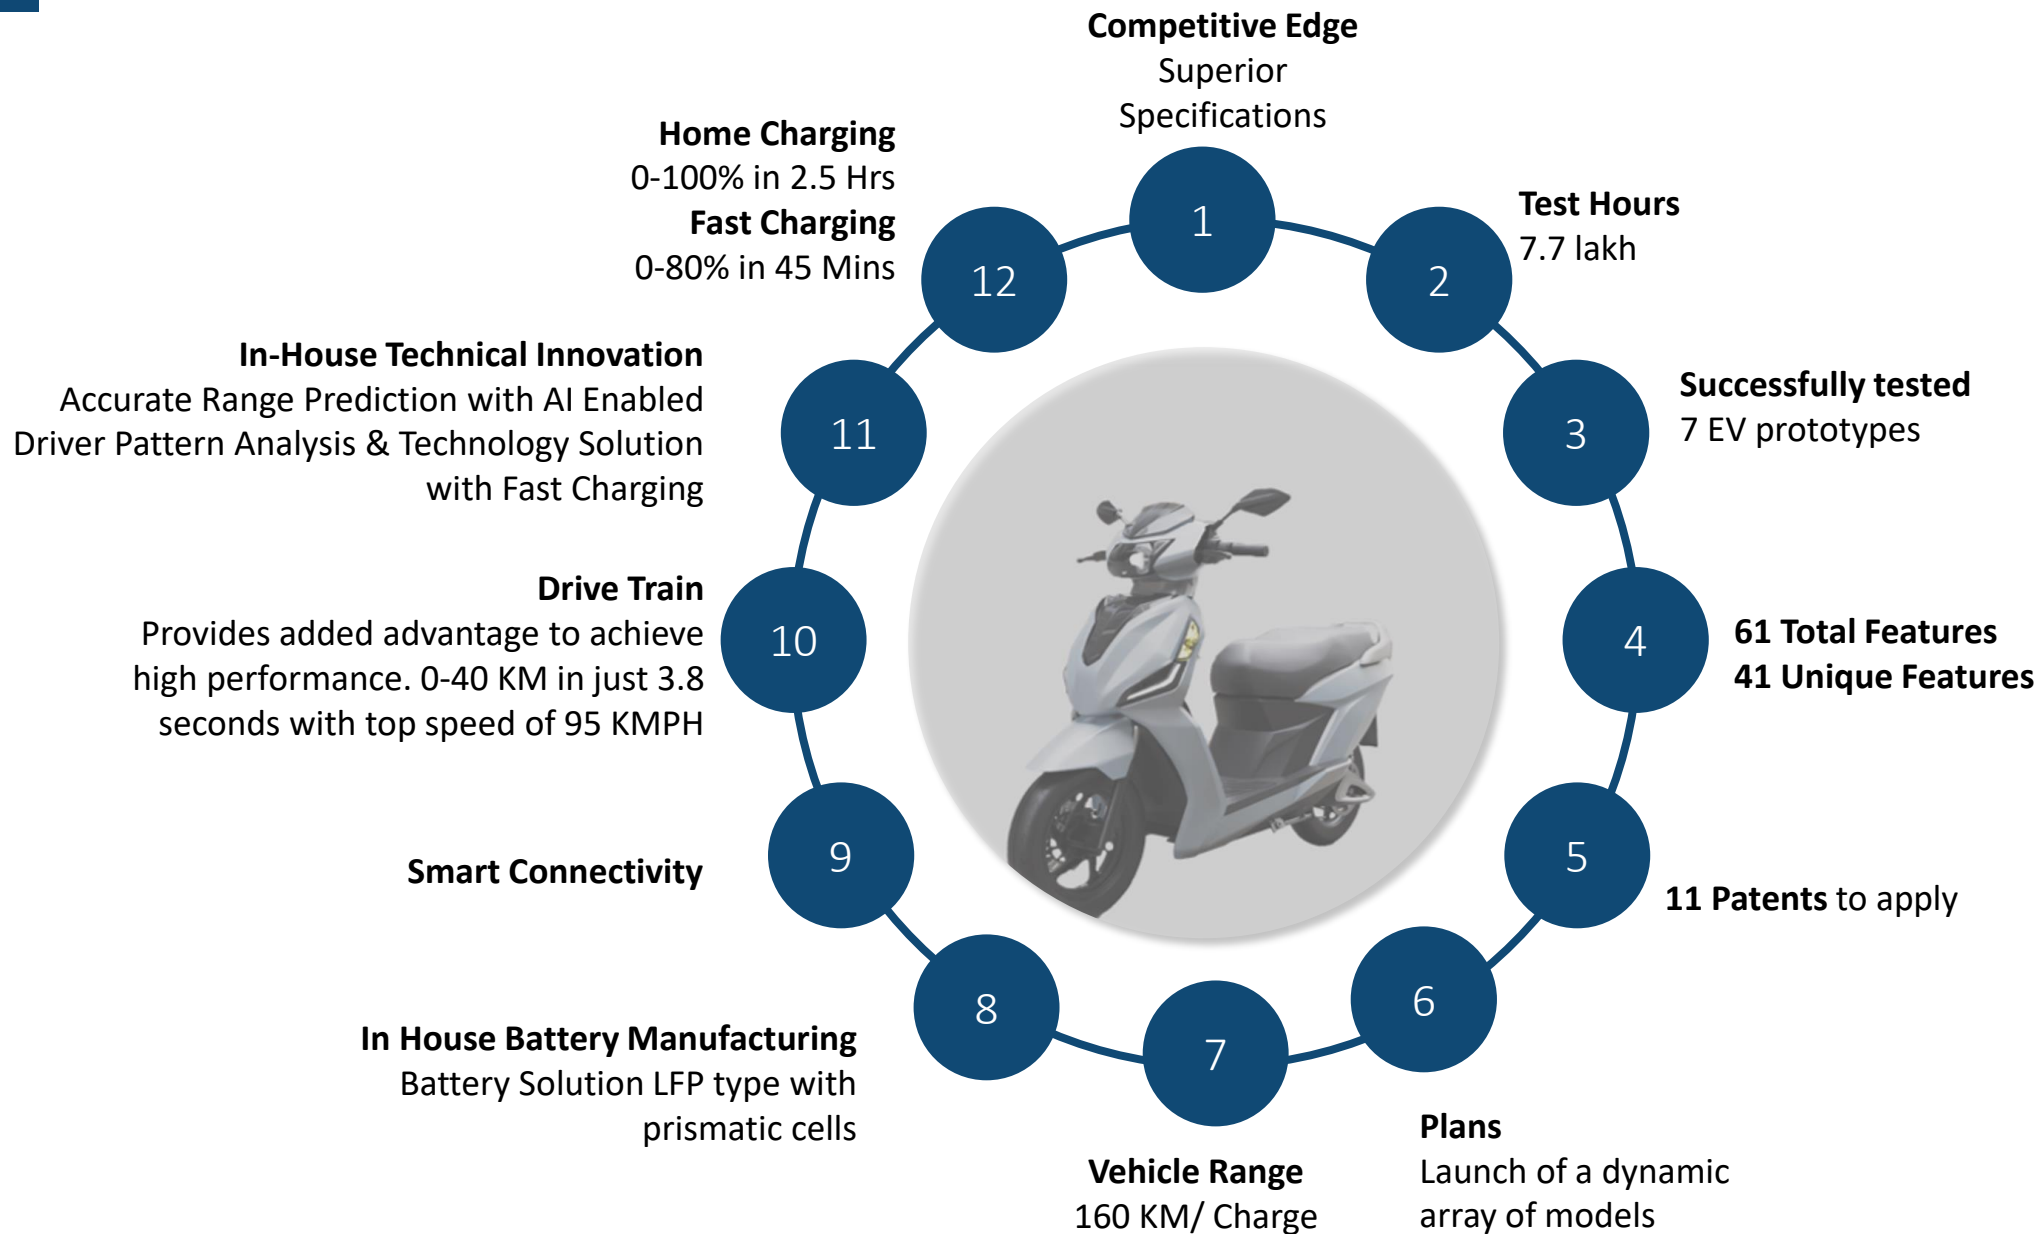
Competitive Edge
Superior Specifications

1

Test Hours
7.7 lakh

2

Successfully tested
7 EV prototypes

3

4

61 Total Features
41 Unique Features

5

11 Patents to apply

6

Plans
Launch of a dynamic array of models

7

Vehicle Range
160 KM/ Charge

8

In House Battery Manufacturing
Battery Solution LFP type with prismatic cells

9

Smart Connectivity

10

Drive Train
Provides added advantage to achieve high performance. 0-40 KM in just 3.8 seconds with top speed of 95 KMPH

11

In-House Technical Innovation
Accurate Range Prediction with AI Enabled Driver Pattern Analysis & Technology Solution with Fast Charging

12

Home Charging
0-100% in 2.5 Hrs
Fast Charging
0-80% in 45 Mins